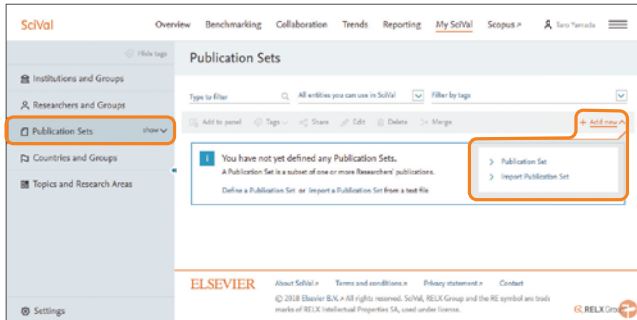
SciVal

Overview Benchmarking Collaboration Trends Reporting My SciVal Scopus ↗ Taro Yamada

Hide tags

Institutions and Groups

Researchers and Groups

Publication Sets show

Countries and Groups

Topics and Research Areas

Settings

Publication Sets

Type to filter

All entities you can use in SciVal

Filter by tag

Add to panel Tags Share Edit Delete Merge

+ Add new

You have not yet defined any Publication Sets.

A Publication Set is a subset of one or more Researchers' publications.

Define a Publication Set or Import a Publication Set from a text file

› Publication Set

› Import Publication Set

ELSEVIER

About SciVal ↗ Terms and conditions ↗ Privacy statement ↗ Contact

© 2018 Elsevier B.V. ↗ All rights reserved. SciVal, RELX Group and the RE symbol are trade marks of RELX Intellectual Properties SA, used under license.

RELX Group